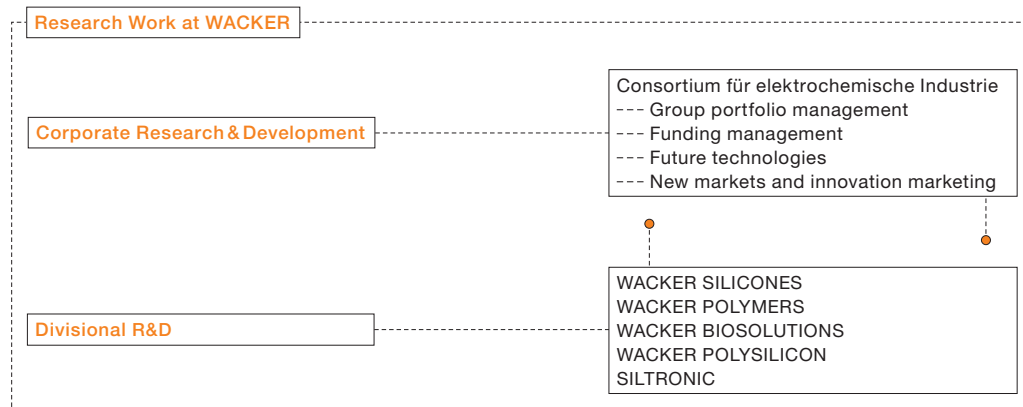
Research Work at WACKER

Corporate Research & Development

Consortium für elektrochemische Industrie
--- Group portfolio management
--- Funding management
--- Future technologies
--- New markets and innovation marketing

Divisional R&D

WACKER SILICONES
WACKER POLYMERS
WACKER BIOSOLUTIONS
WACKER POLYSILICON
SILTRONIC